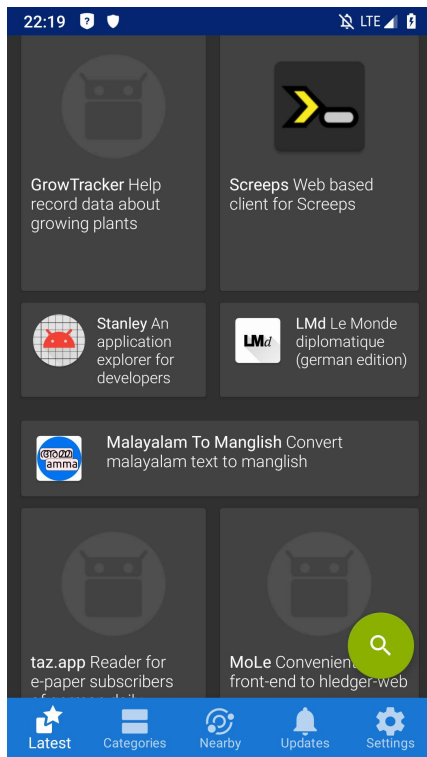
22:19 LTE

GrowTracker Help record data about growing plants

Screeps Web based client for Screeps

Stanley An application explorer for developers

LMd Le Monde diplomatique (german edition)

LMd

Malayalam To Manglish Convert malayalam text to manglish

അമ്മ amma

taz.app Reader for e-paper subscribers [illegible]

MoLe Convenient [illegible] front-end to hledger-web

Latest Categories Nearby Updates Settings